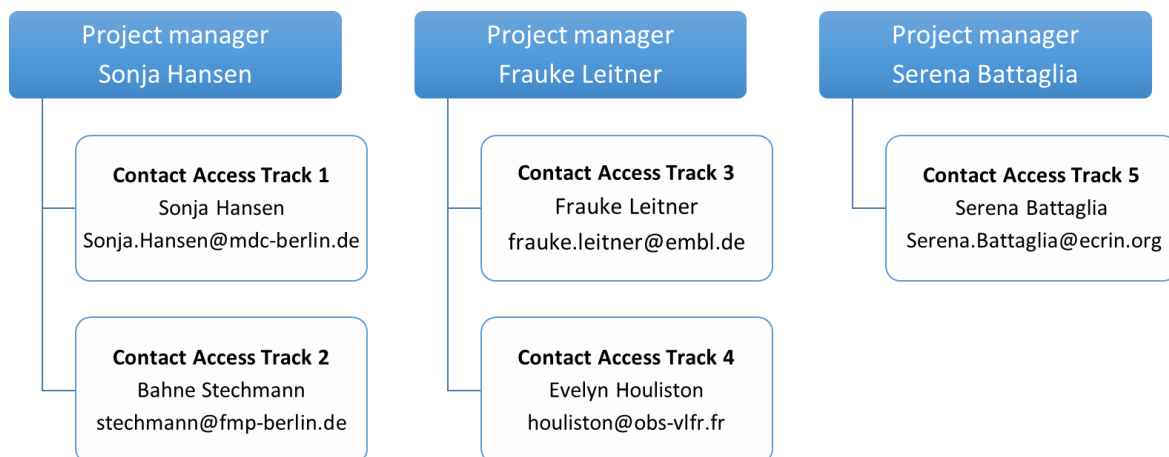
Project manager
Sonja Hansen

Contact Access Track 1
Sonja Hansen
Sonja.Hansen@mdc-berlin.de

Contact Access Track 2
Bahne Stechmann
stechmann@fmp-berlin.de

Project manager
Frauke Leitner

Contact Access Track 3
Frauke Leitner
frauke.leitner@embl.de

Contact Access Track 4
Evelyn Houliston
houliston@obs-vlfr.fr

Project manager
Serena Battaglia

Contact Access Track 5
Serena Battaglia
Serena.Battaglia@ecrin.org